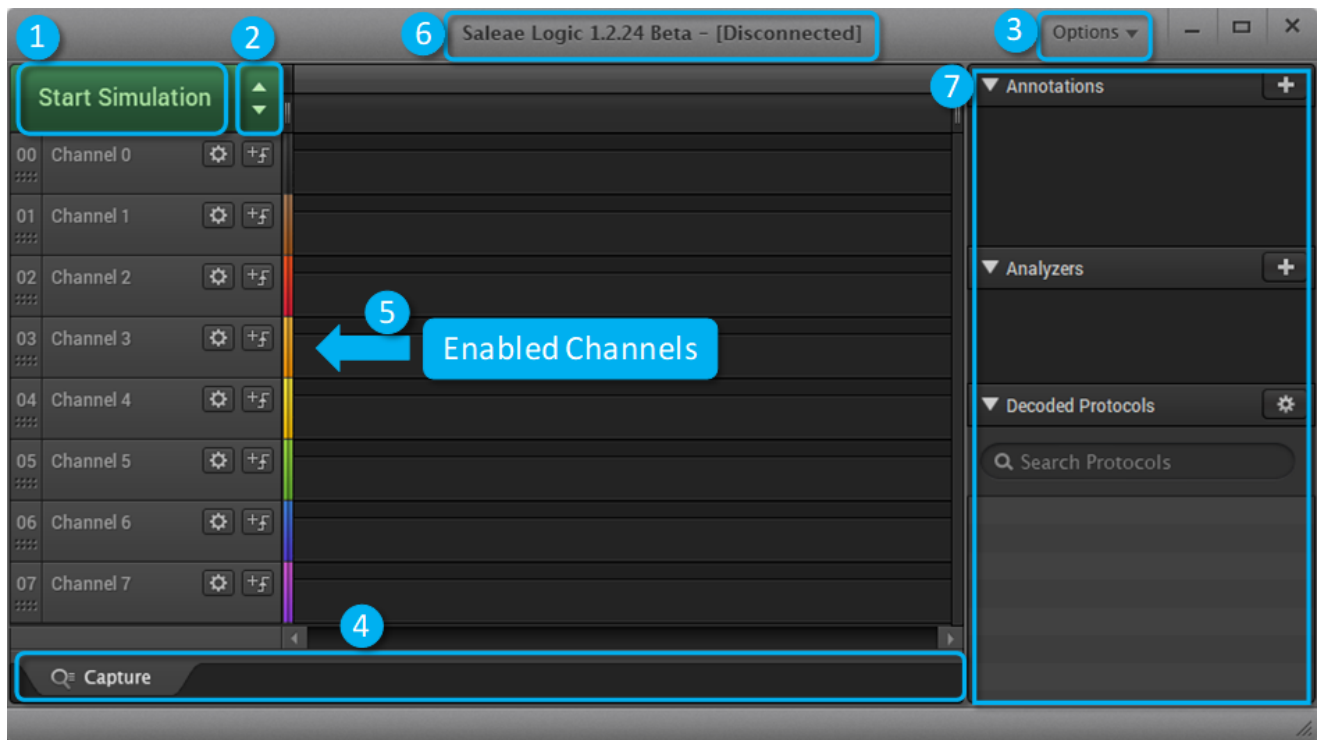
1 Start Simulation

2

6 Saleae Logic 1.2.24 Beta - [Disconnected]

3 Options ▾

00 Channel 0

01 Channel 1

02 Channel 2

03 Channel 3

04 Channel 4

05 Channel 5

06 Channel 6

07 Channel 7

5 Enabled Channels

7 ▼ Annotations

▼ Analyzers

▼ Decoded Protocols

Search Protocols

4

Capture